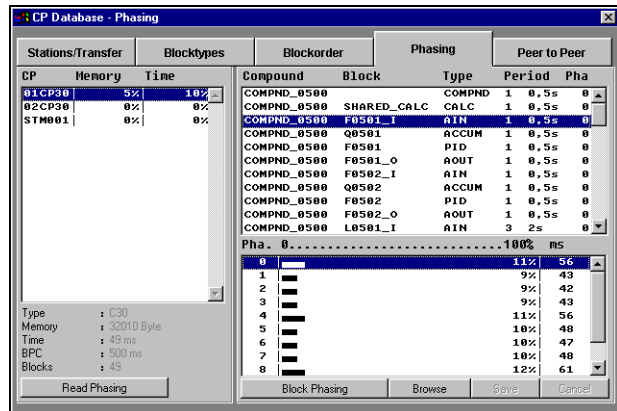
CP Database - Phasing

Stations/Transfer | Blocktypes | Blockorder | Phasing | Peer to Peer

| CP | Memory | Time |
|---|---|---|
| 01CP30 | 5% | 10% |
| 02CP30 | 0% | 0% |
| STM001 | 0% | 0% |

Type : C30
Memory : 32010 Byte
Time : 49 ms
BPC : 500 ms
Blocks : 49

Read Phasing

| Compound | Block | Type | Period | Pha |
|---|---|---|---|---|
| COMPND_0500 | | COMPND | 1 0,5s | 0 |
| COMPND_0500 | SHARED_CALC | CALC | 1 0,5s | 0 |
| COMPND_0500 | F0501_I | AIN | 1 0,5s | 0 |
| COMPND_0500 | Q0501 | ACCUM | 1 0,5s | 0 |
| COMPND_0500 | F0501 | PID | 1 0,5s | 0 |
| COMPND_0500 | F0501_O | AOUT | 1 0,5s | 0 |
| COMPND_0500 | F0502_I | AIN | 1 0,5s | 0 |
| COMPND_0500 | Q0502 | ACCUM | 1 0,5s | 0 |
| COMPND_0500 | F0502 | PID | 1 0,5s | 0 |
| COMPND_0500 | F0502_O | AOUT | 1 0,5s | 0 |
| COMPND_0500 | L0501_I | AIN | 3 2s | 0 |

Pha. 0............................100% ms

| Pha | % | ms |
|---|---|---|
| 0 | 11% | 56 |
| 1 | 9% | 43 |
| 2 | 9% | 42 |
| 3 | 9% | 43 |
| 4 | 11% | 56 |
| 5 | 10% | 48 |
| 6 | 10% | 47 |
| 7 | 10% | 48 |
| 8 | 12% | 61 |

Block Phasing | Browse | Save | Cancel